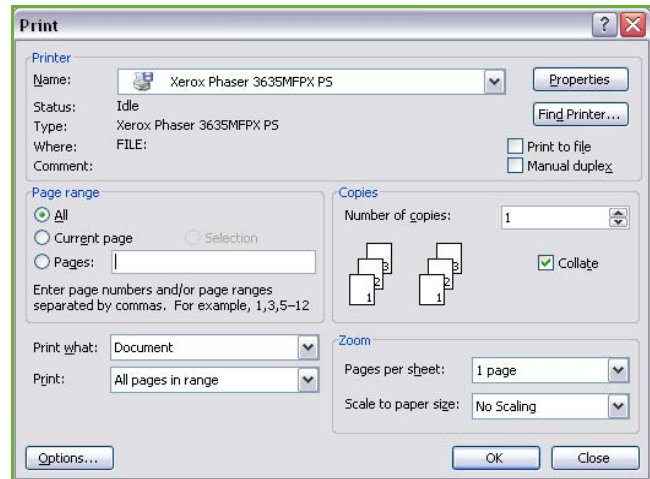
Print

?

Printer

Name: Xerox Phaser 3635MFPX PS

Properties

Status: Idle

Type: Xerox Phaser 3635MFPX PS

Where: FILE:

Comment:

Find Printer...

Print to file

Manual duplex

Page range

All

Current page

Selection

Pages:

Enter page numbers and/or page ranges separated by commas. For example, 1,3,5–12

Copies

Number of copies: 1

3 2 1 3 2 1

Collate

Print what: Document

Print: All pages in range

Zoom

Pages per sheet: 1 page

Scale to paper size: No Scaling

Options...

OK

Close